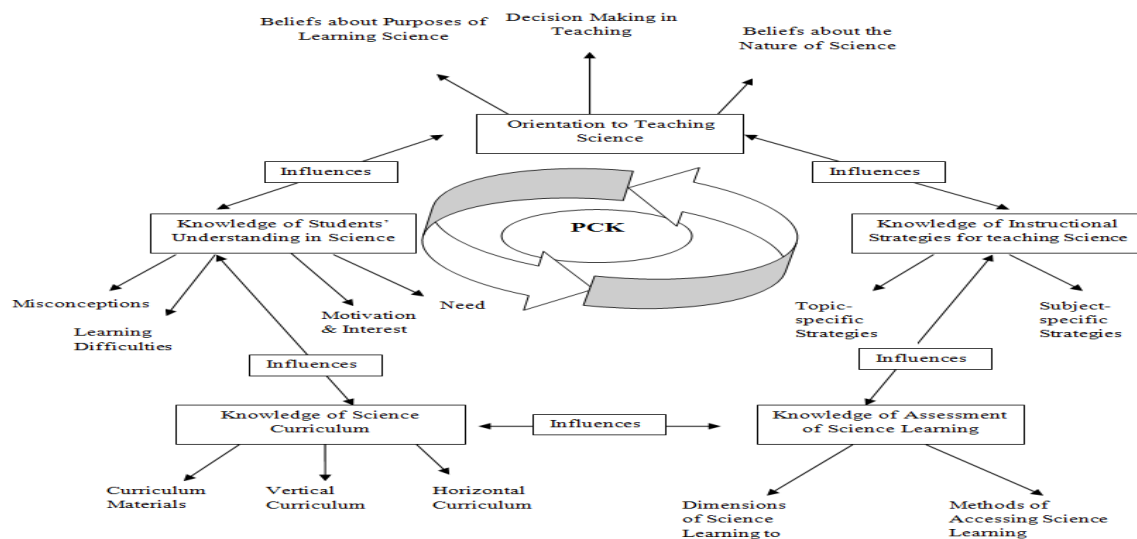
Beliefs about Purposes of Learning Science

Decision Making in Teaching

Beliefs about the Nature of Science

Orientation to Teaching Science

Influences

Influences

PCK

Knowledge of Students' Understanding in Science

Knowledge of Instructional Strategies for teaching Science

Misconceptions

Learning Difficulties

Motivation & Interest

Need

Topic-specific Strategies

Subject-specific Strategies

Influences

Influences

Knowledge of Science Curriculum

Influences

Knowledge of Assessment of Science Learning

Curriculum Materials

Vertical Curriculum

Horizontal Curriculum

Dimensions of Science Learning to

Methods of Accessing Science Learning